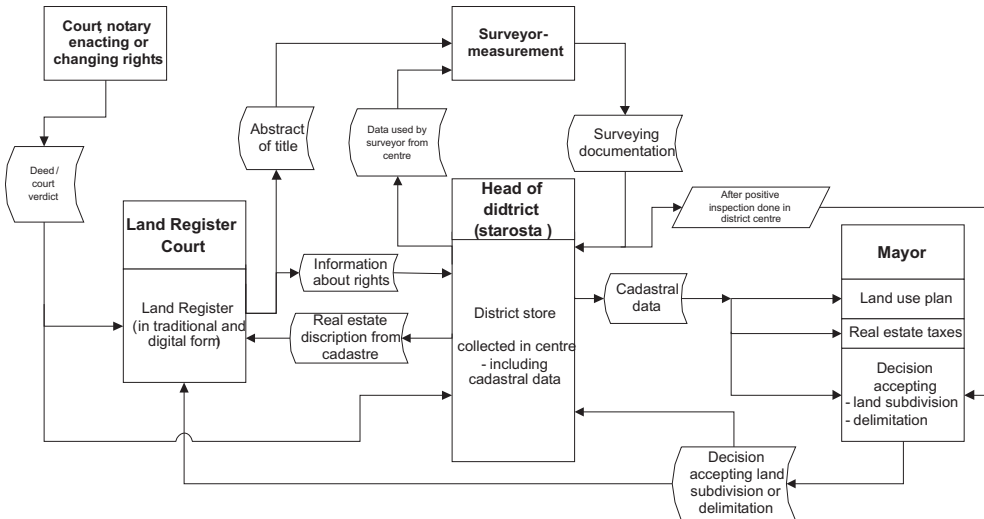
Court, notary enacting or changing rights

Surveyor-measurement

Abstract of title

Data used by surveyor from centre

Surveying documentation

Deed / court verdict

Head of didtrict (starosta )

After positive inspection done in district centre

Land Register Court

Land Register (in traditional and digital form)

Information about rights

Real estate discription from cadastre

District store

collected in centre - including cadastral data

Cadastral data

Mayor

Land use plan

Real estate taxes

Decision accepting - land subdivision - delimitation

Decision accepting land subdivision or delimitation